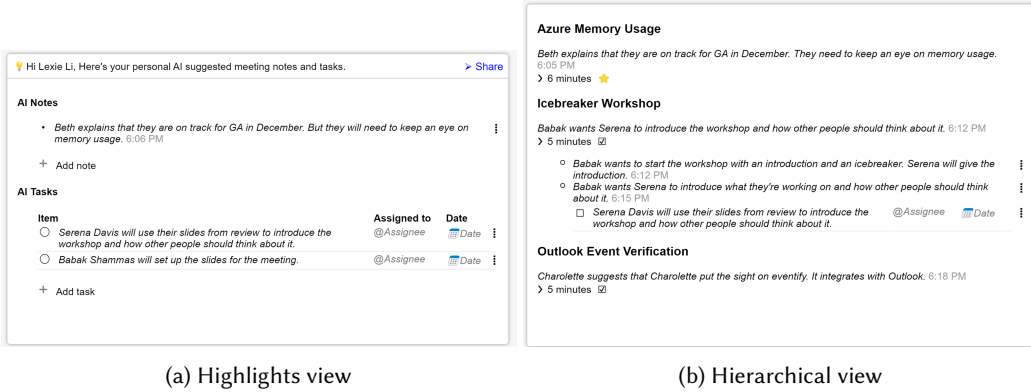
Hi Lexie Li, Here's your personal AI suggested meeting notes and tasks.

➤ Share

AI Notes

• Beth explains that they are on track for GA in December. But they will need to keep an eye on memory usage. 6:06 PM

+ Add note

AI Tasks

| Item | Assigned to | Date |
|---|---|---|
| ○ Serena Davis will use their slides from review to introduce the workshop and how other people should think about it. | @Assignee | Date |
| ○ Babak Shammas will set up the slides for the meeting. | @Assignee | Date |

+ Add task

(a) Highlights view

Azure Memory Usage

Beth explains that they are on track for GA in December. They need to keep an eye on memory usage. 6:05 PM

› 6 minutes

Icebreaker Workshop

Babak wants Serena to introduce the workshop and how other people should think about it. 6:12 PM

› 5 minutes ☑

○ Babak wants to start the workshop with an introduction and an icebreaker. Serena will give the introduction. 6:12 PM

○ Babak wants Serena to introduce what they're working on and how other people should think about it. 6:15 PM

☐ Serena Davis will use their slides from review to introduce the workshop and how other people should think about it. @Assignee Date

Outlook Event Verification

Charolette suggests that Charolette put the sight on eventify. It integrates with Outlook. 6:18 PM

› 5 minutes ☑

(b) Hierarchical view